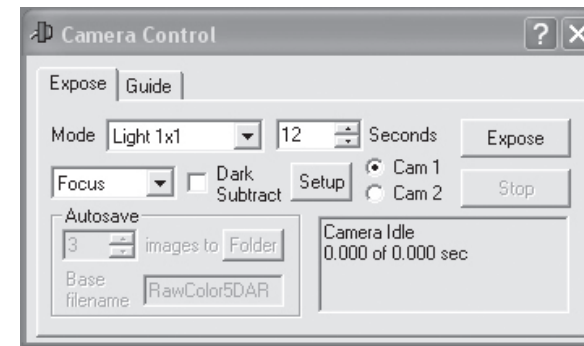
Camera Control

? X

Expose | Guide

Mode Light 1x1 12 Seconds Expose

Focus Dark Subtract Setup Cam 1 Cam 2 Stop

Autosave

3 images to Folder

Base filename RawColor5DAR

Camera Idle
0.000 of 0.000 sec